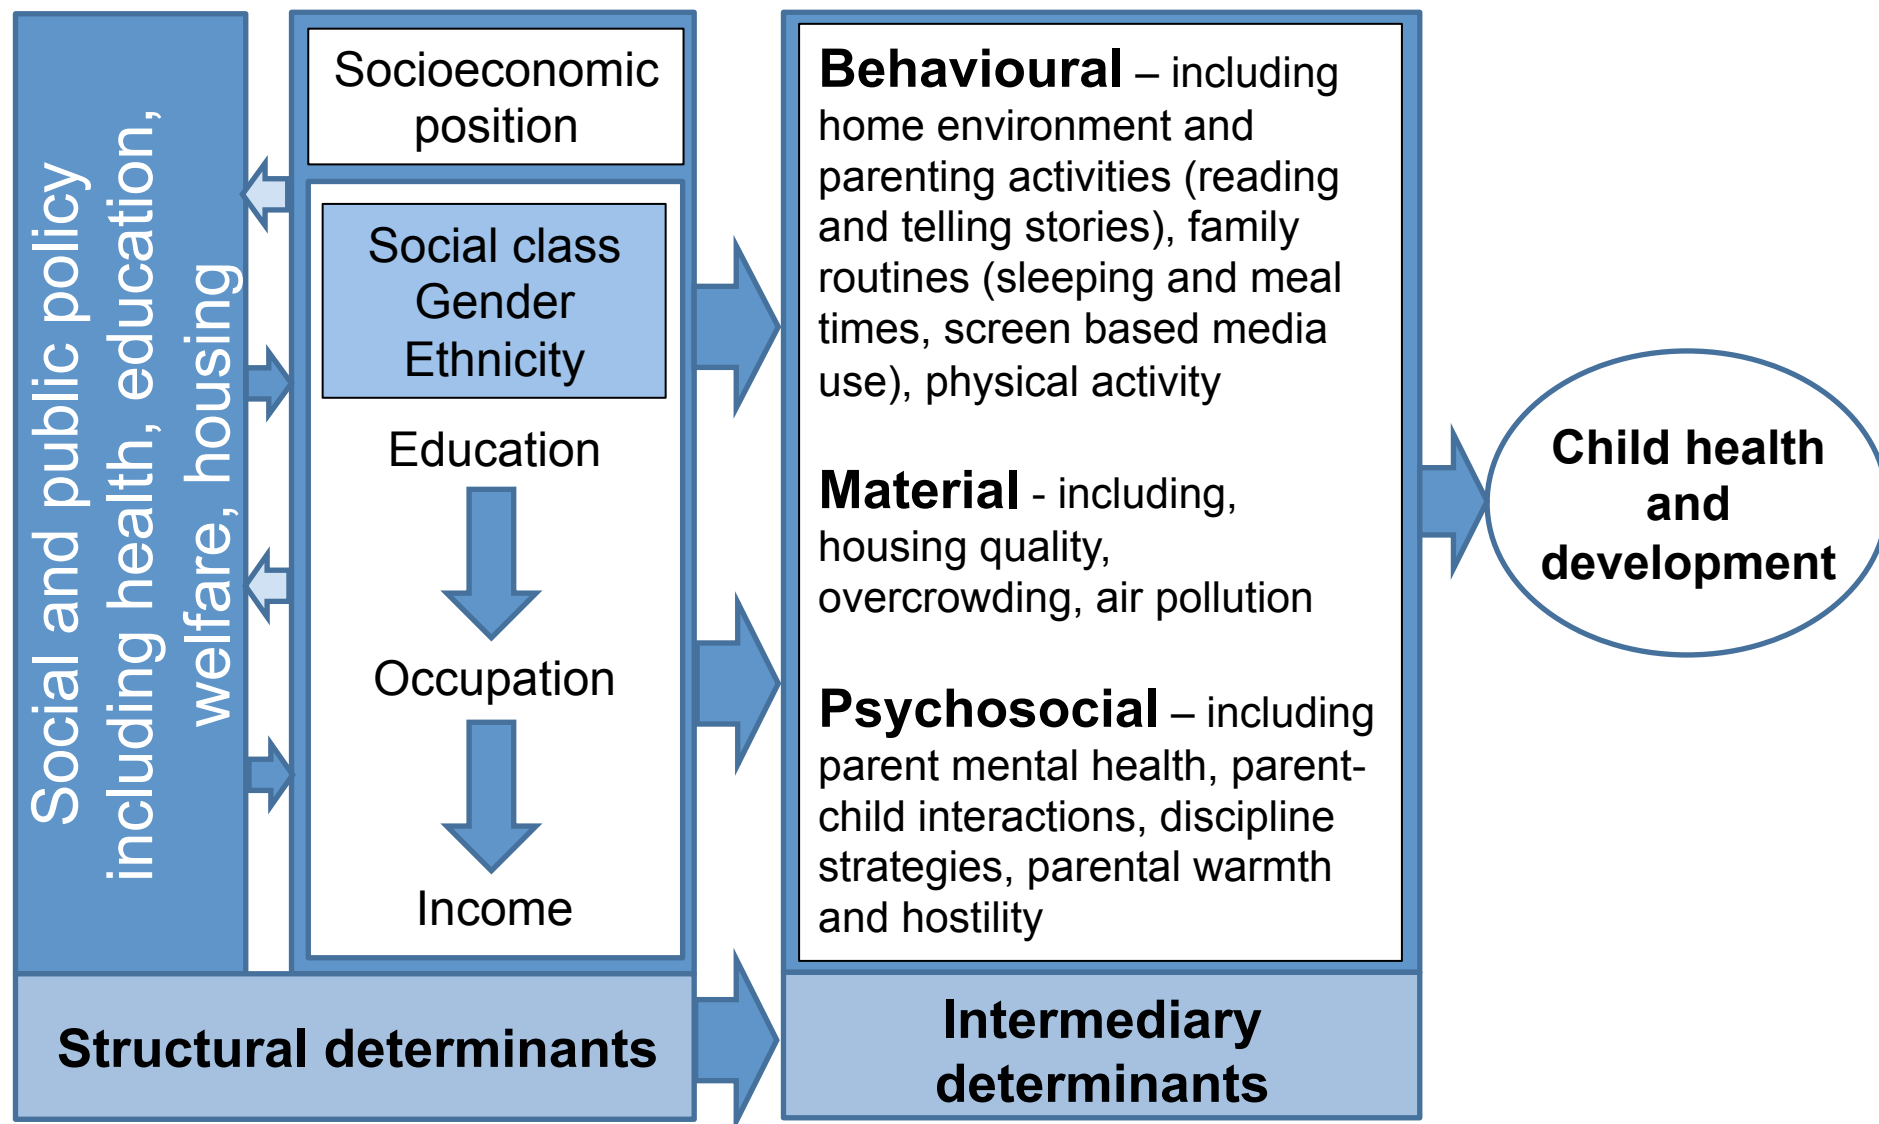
Social and public policy including health, education, welfare, housing

Socioeconomic position

Social class
Gender
Ethnicity

Education

Occupation

Income

Structural determinants

**Behavioural** – including home environment and parenting activities (reading and telling stories), family routines (sleeping and meal times, screen based media use), physical activity

**Material** - including, housing quality, overcrowding, air pollution

**Psychosocial** – including parent mental health, parent-child interactions, discipline strategies, parental warmth and hostility

Intermediary determinants

Child health and development